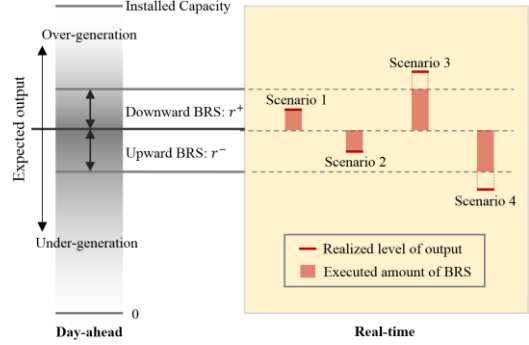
Installed Capacity

Over-generation

Expected output

Downward BRS: $r^{+}$

Upward BRS: $r^{-}$

Under-generation

0

Day-ahead

Scenario 1

Scenario 2

Scenario 3

Scenario 4

Realized level of output

Executed amount of BRS

Real-time